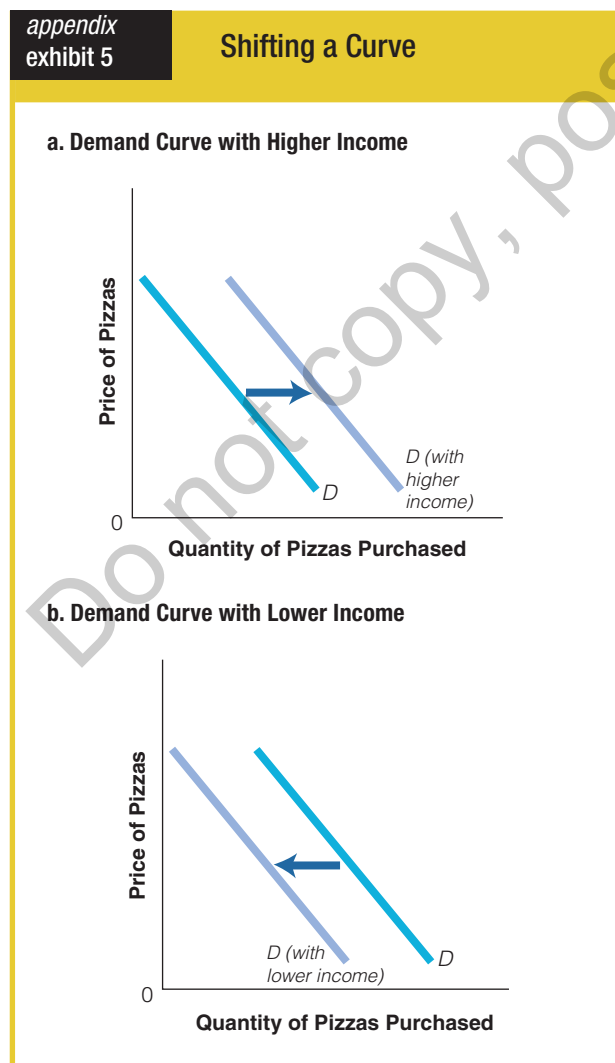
appendix
exhibit 5

Shifting a Curve

a. Demand Curve with Higher Income

Price of Pizzas

D

D (with higher income)

0

Quantity of Pizzas Purchased

b. Demand Curve with Lower Income

Price of Pizzas

D (with lower income)

D

0

Quantity of Pizzas Purchased

Do not copy, po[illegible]